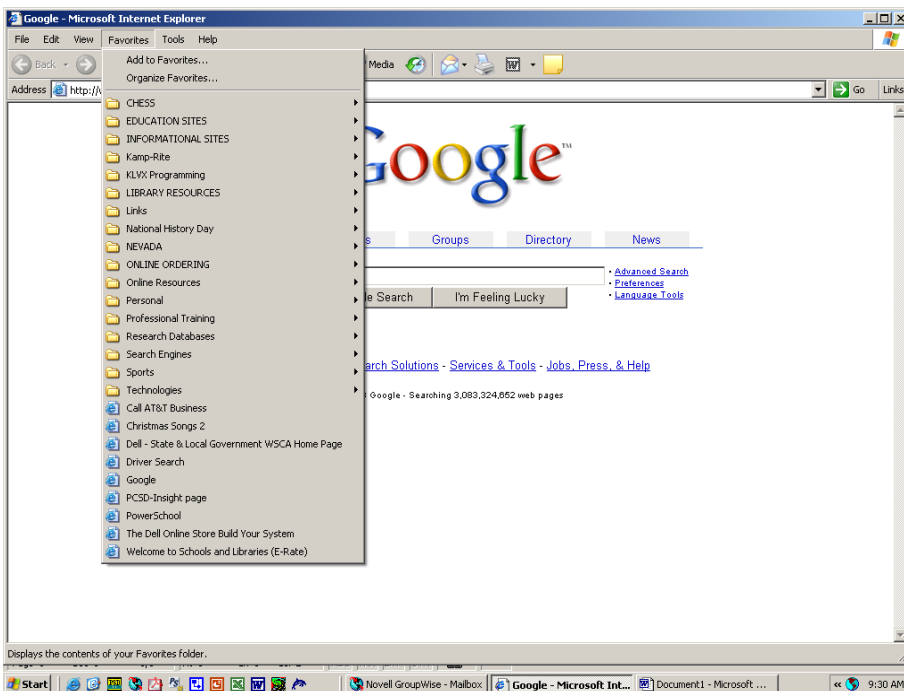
Google - Microsoft Internet Explorer

File Edit View Favorites Tools Help

Back Media

Address http://

Go Links

Add to Favorites...
Organize Favorites...
CHESS
EDUCATION SITES
INFORMATIONAL SITES
Kamp-Rite
KLVX Programming
LIBRARY RESOURCES
Links
National History Day
NEVADA
ONLINE ORDERING
Online Resources
Personal
Professional Training
Research Databases
Search Engines
Sports
Technologies
Call AT&T Business
Christmas Songs 2
Dell - State & Local Government WSCA Home Page
Driver Search
Google
PCSD-Insight page
PowerSchool
The Dell Online Store Build Your System
Welcome to Schools and Libraries (E-Rate)

Google™

Groups Directory News

· Advanced Search
· Preferences
· Language Tools

le Search I'm Feeling Lucky

arch Solutions - Services & Tools - Jobs, Press, & Help

Google - Searching 3,083,324,652 web pages

Displays the contents of your Favorites folder.

Start Novell GroupWise - Mailbox Google - Microsoft Int... Document1 - Microsoft ... 9:30 AM